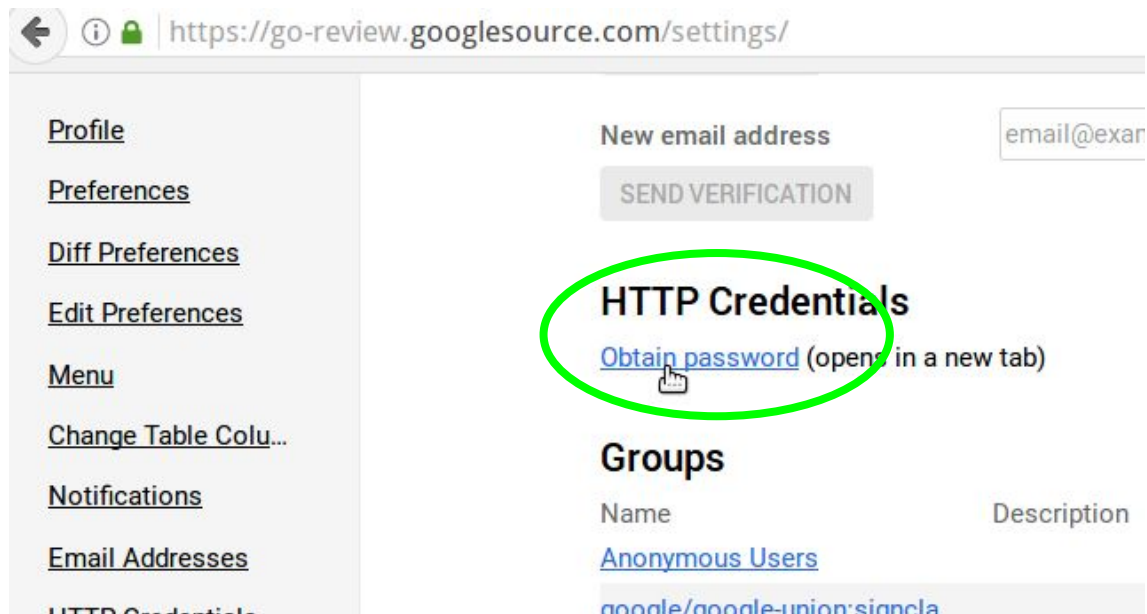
https://go-review.googlesource.com/settings/

Profile

Preferences

Diff Preferences

Edit Preferences

Menu

Change Table Colu...

Notifications

Email Addresses

HTTP Credentials

New email address

email@exam

SEND VERIFICATION

HTTP Credentials

Obtain password (opens in a new tab)

Groups

| Name | Description |
|---|---|
| Anonymous Users | |
| google/google-union:signcla | |